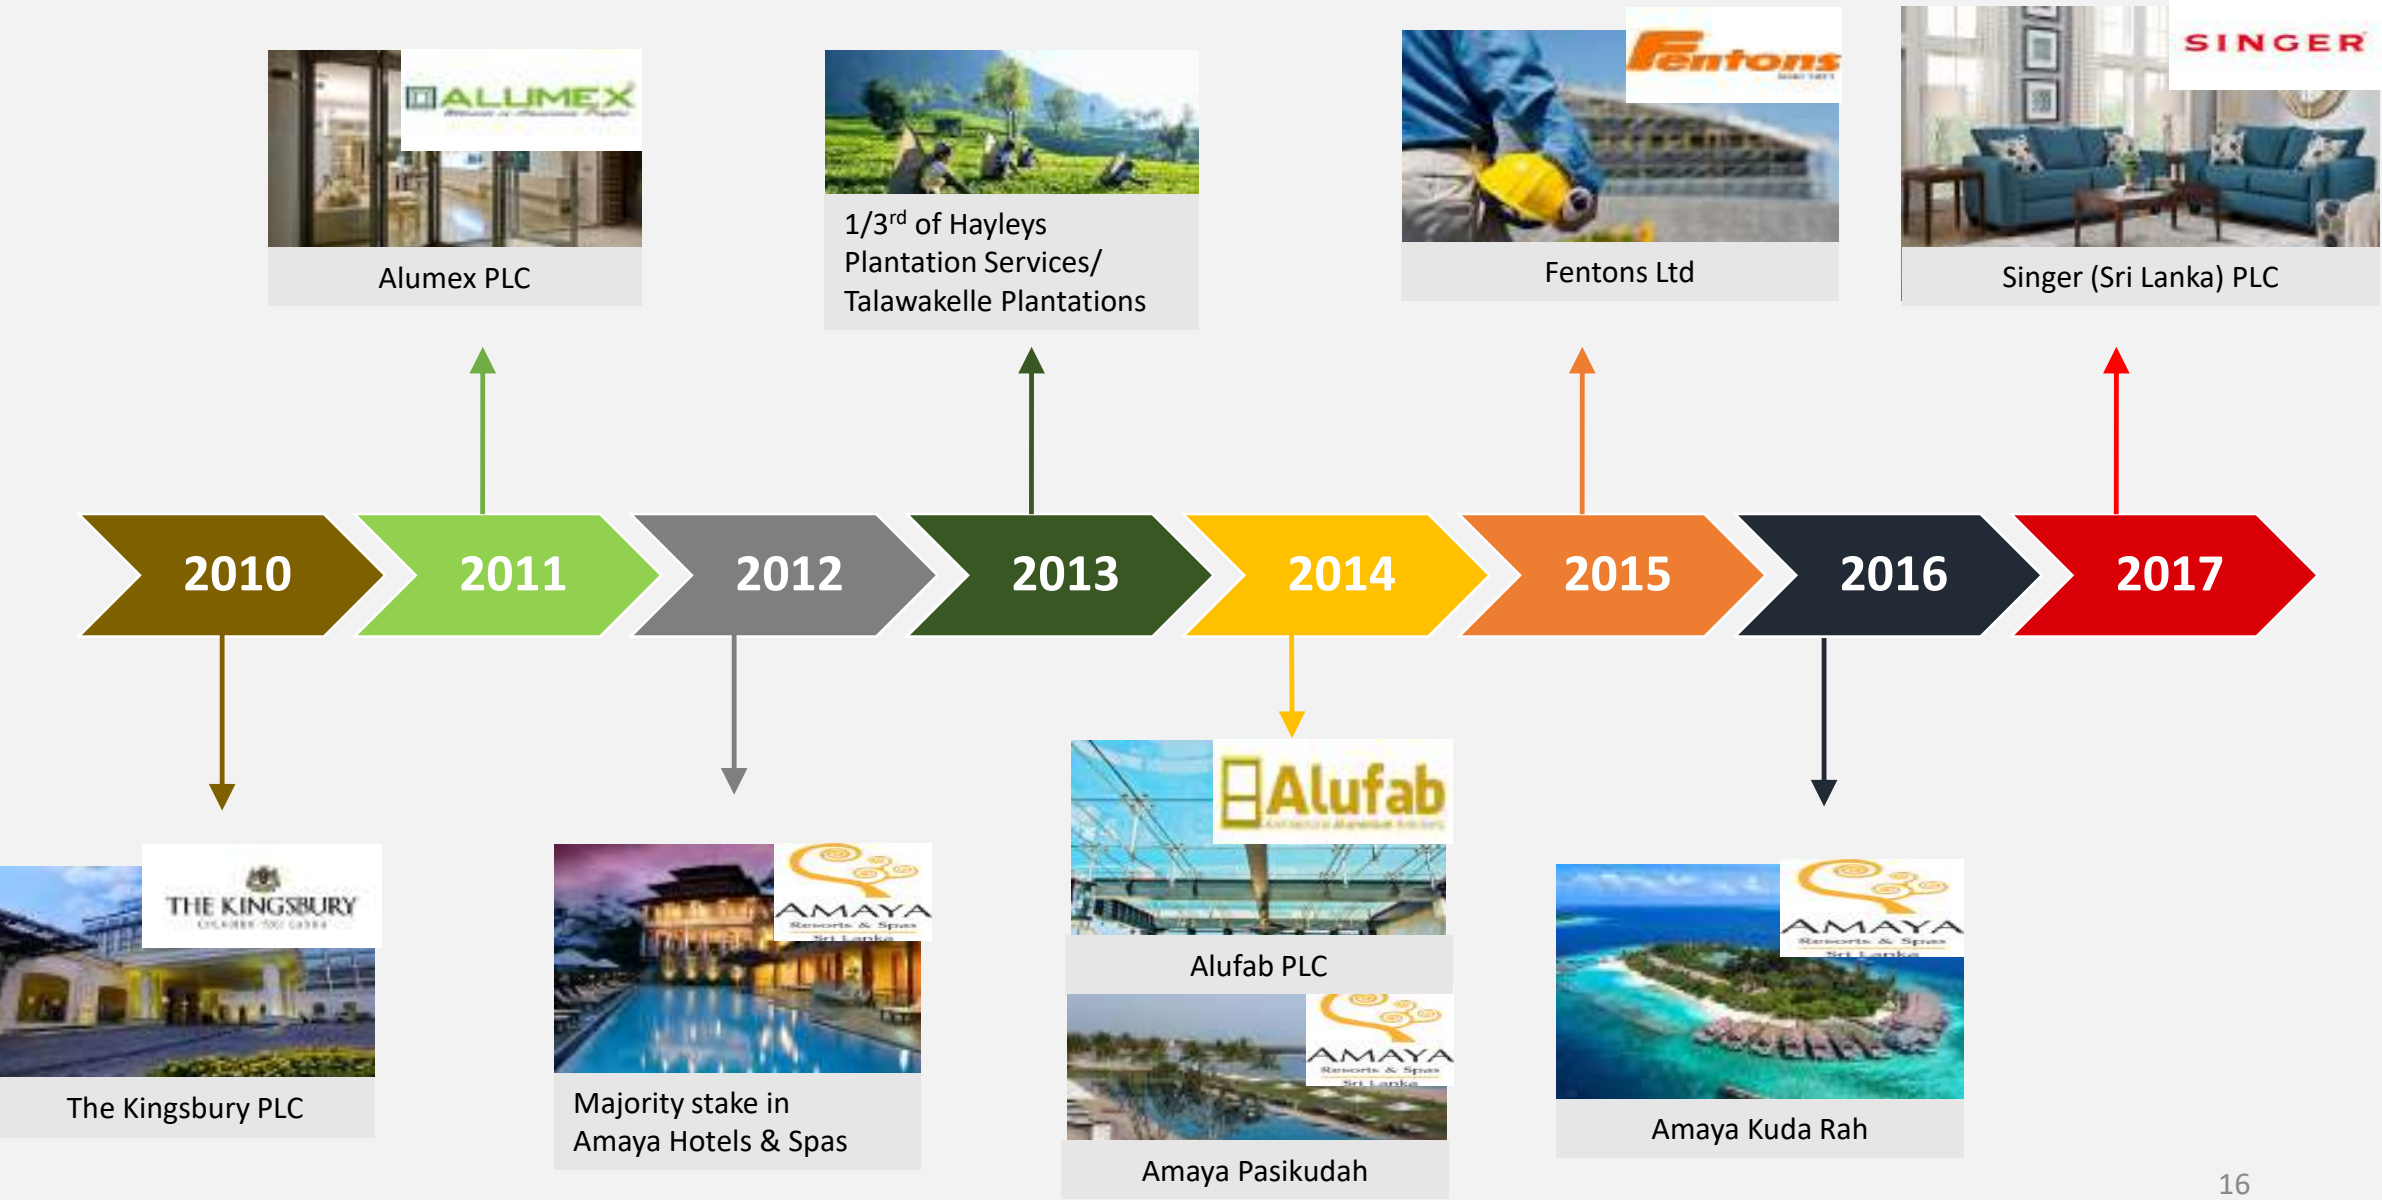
ALUMEX

Alumex PLC

1/3$^{rd}$ of Hayleys Plantation Services/ Talawakelle Plantations

Fentons

Fentons Ltd

SINGER

Singer (Sri Lanka) PLC

2010

2011

2012

2013

2014

2015

2016

2017

THE KINGSBURY

The Kingsbury PLC

AMAYA Resorts & Spas Sri Lanka

Majority stake in Amaya Hotels & Spas

Alufab

Alufab PLC

AMAYA Resorts & Spas Sri Lanka

Amaya Pasikudah

AMAYA Resorts & Spas Sri Lanka

Amaya Kuda Rah

16